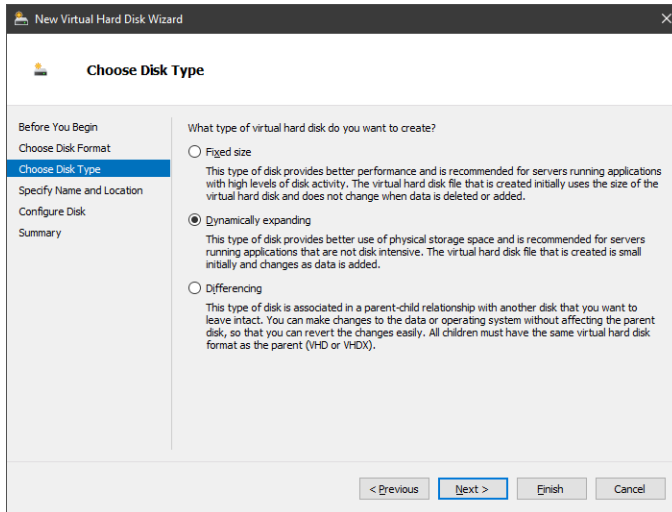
New Virtual Hard Disk Wizard

Choose Disk Type

Before You Begin
Choose Disk Format
Choose Disk Type
Specify Name and Location
Configure Disk
Summary

What type of virtual hard disk do you want to create?

Fixed size

This type of disk provides better performance and is recommended for servers running applications with high levels of disk activity. The virtual hard disk file that is created initially uses the size of the virtual hard disk and does not change when data is deleted or added.

Dynamically expanding

This type of disk provides better use of physical storage space and is recommended for servers running applications that are not disk intensive. The virtual hard disk file that is created is small initially and changes as data is added.

Differencing

This type of disk is associated in a parent-child relationship with another disk that you want to leave intact. You can make changes to the data or operating system without affecting the parent disk, so that you can revert the changes easily. All children must have the same virtual hard disk format as the parent (VHD or VHDX).

< Previous Next > Finish Cancel